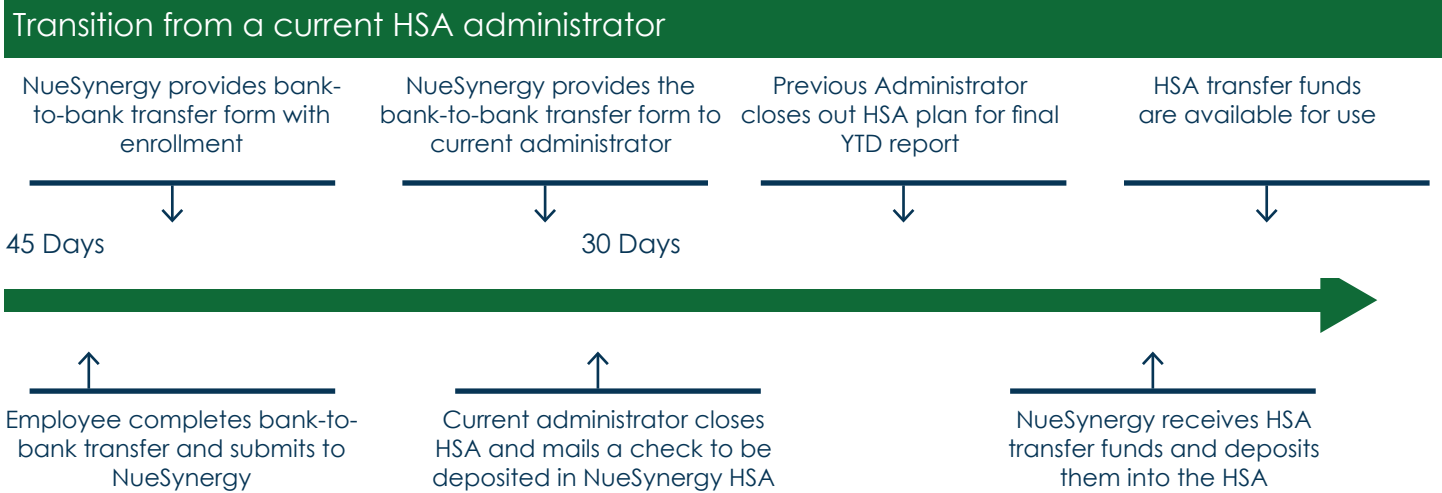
Transition from a current HSA administrator

NueSynergy provides bank-to-bank transfer form with enrollment

NueSynergy provides the bank-to-bank transfer form to current administrator

Previous Administrator closes out HSA plan for final YTD report

HSA transfer funds are available for use

45 Days

30 Days

Employee completes bank-to-bank transfer and submits to NueSynergy

Current administrator closes HSA and mails a check to be deposited in NueSynergy HSA

NueSynergy receives HSA transfer funds and deposits them into the HSA